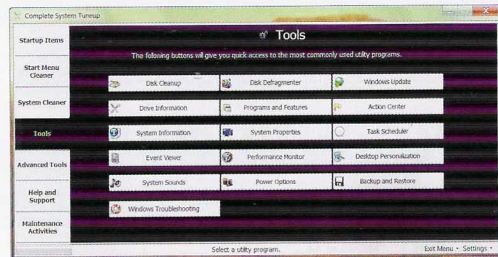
Complete System Tureup

Startup Items

Start Menu Cleaner

System Cleaner

Tools

Advanced Tools

Help and Support

Maintenance Activities

Tools

The following buttons will give you quick access to the most commonly used utility programs.

Disk Cleanup

Disk Defragmenter

Windows Update

Drive Information

Programs and Features

Action Center

System Information

System Properties

Task Scheduler

Event Viewer

Performance Monitor

Desktop Personalization

System Sounds

Power Options

Backup and Restore

Windows Troubleshooting

Select a utility program.

Exit Menu • Settings •